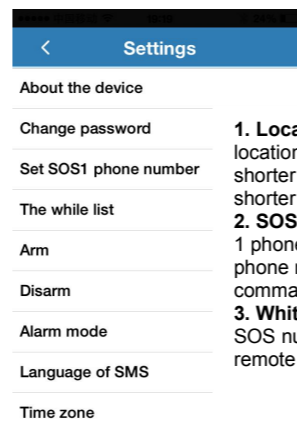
<
Settings

About the device

Change password

Set SOS1 phone number

The while list

Arm

Disarm

Alarm mode

Language of SMS

Time zone

1. Loca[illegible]
location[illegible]
shorter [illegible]
shorter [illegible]
2. SOS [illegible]
1 phone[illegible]
phone n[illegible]
comma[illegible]
3. Whit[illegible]
SOS nu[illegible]
remote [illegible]